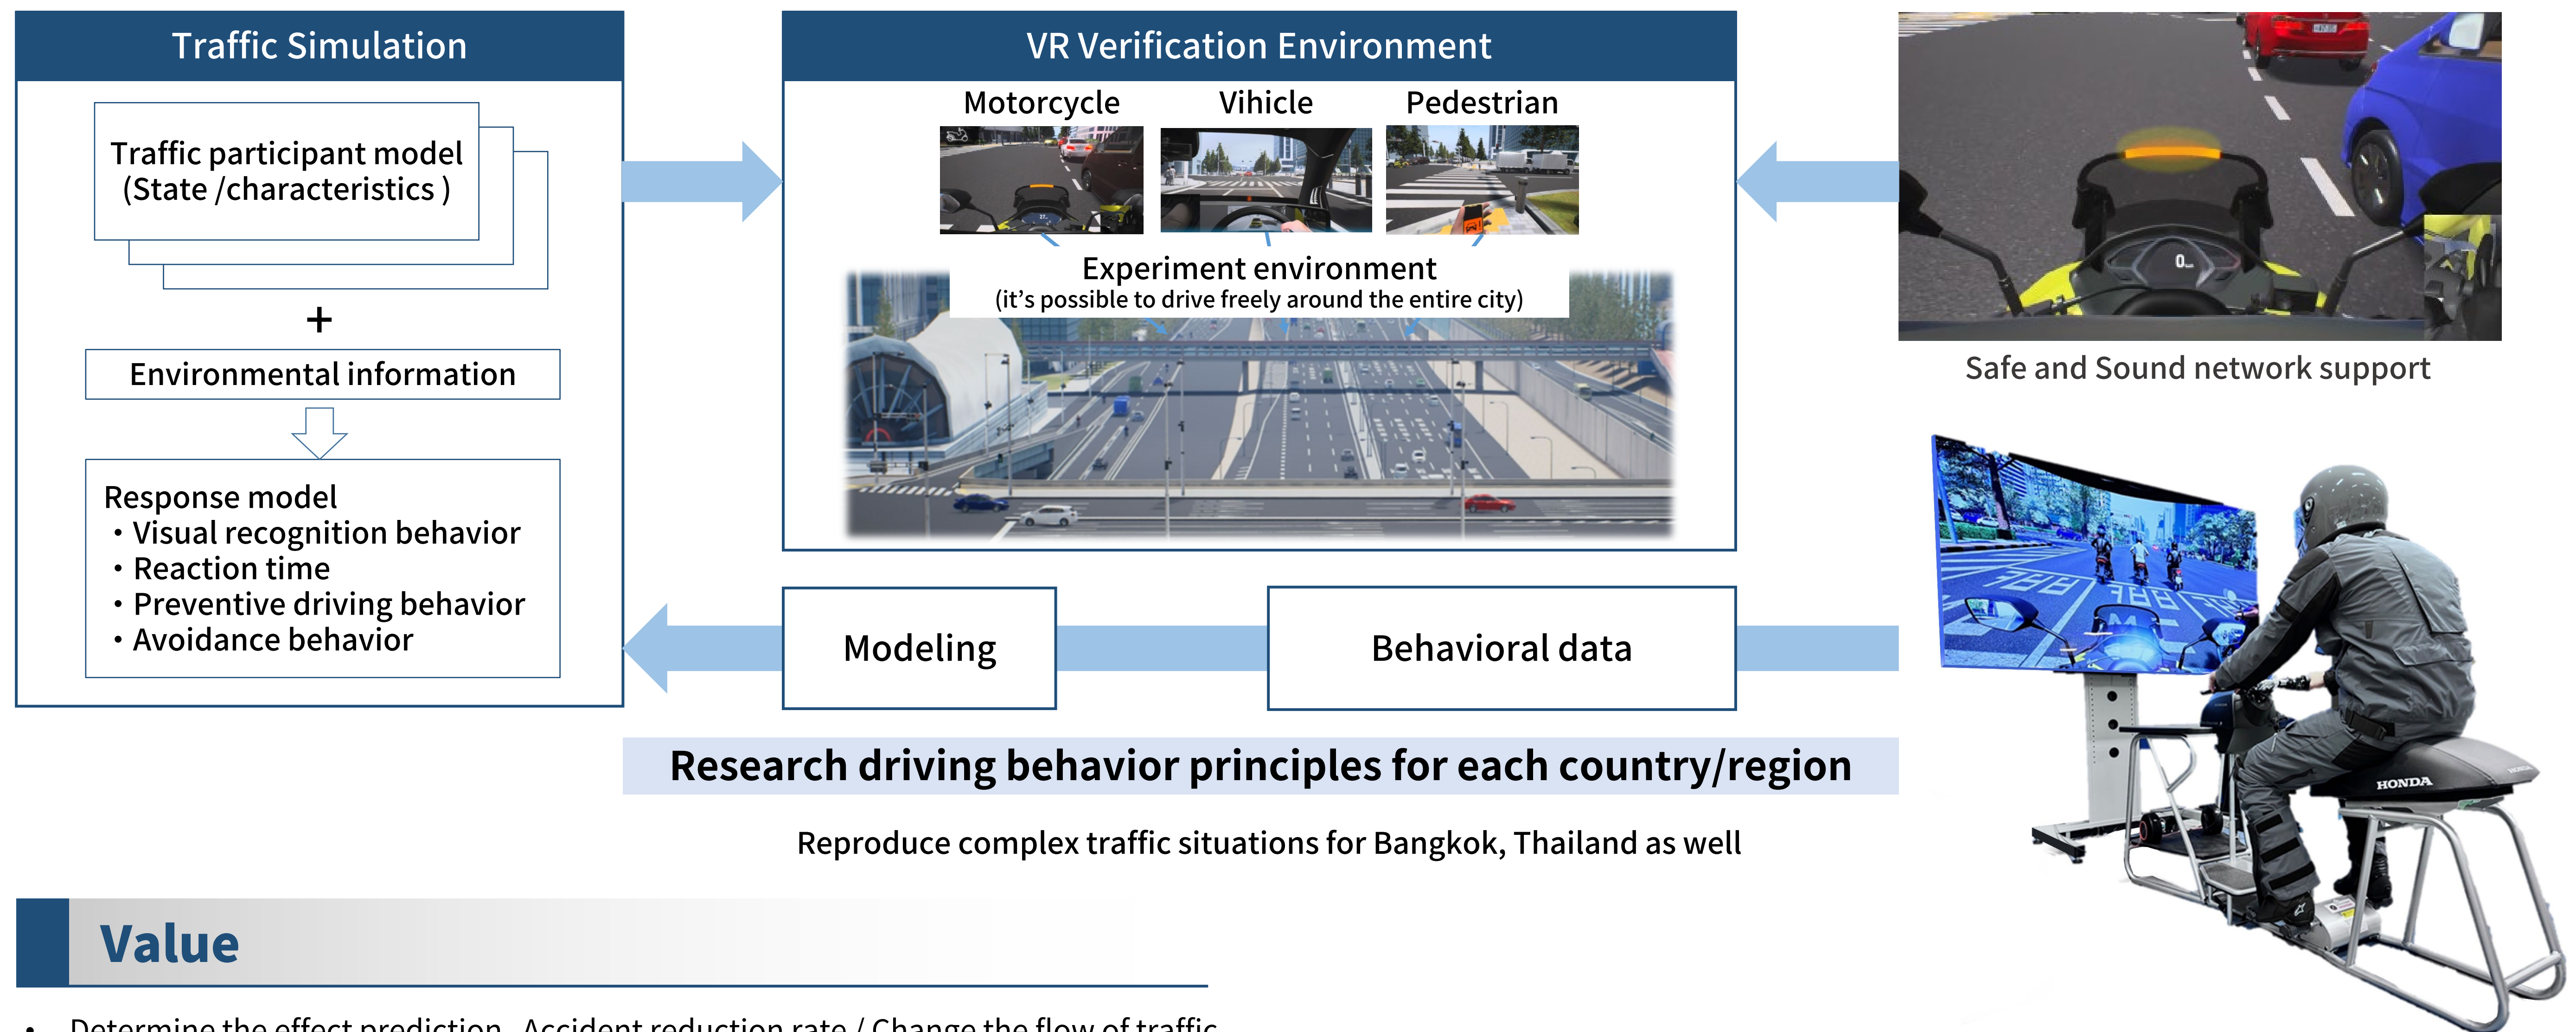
Traffic Simulation

Traffic participant model (State /characteristics )

+

Environmental information

Response model
・Visual recognition behavior
・Reaction time
・Preventive driving behavior
・Avoidance behavior

VR Verification Environment

Motorcycle

Vihicle

Pedestrian

Experiment environment
(it's possible to drive freely around the entire city)

Safe and Sound network support

Modeling

Behavioral data

Research driving behavior principles for each country/region

Reproduce complex traffic situations for Bangkok, Thailand as well

HONDA

Value

• Determine the effect prediction, Accident reduction rate / Change the flow of traffic